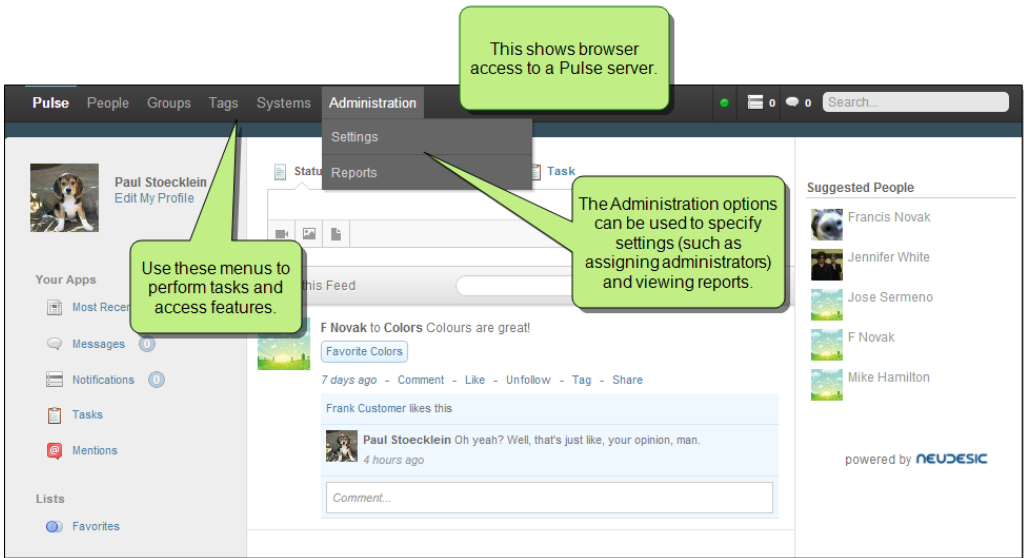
This shows browser access to a Pulse server.

Pulse People Groups Tags Systems Administration 0 0 Search...

Settings

Reports

Paul Stoecklein
Edit My Profile

Statu

Task

The Administration options can be used to specify settings (such as assigning administrators) and viewing reports.

Use these menus to perform tasks and access features.

Your Apps

Most Recen

Messages 0

Notifications 0

Tasks

Mentions

Lists

Favorites

this Feed

F Novak to Colors Colours are great!

Favorite Colors

7 days ago - Comment - Like - Unfollow - Tag - Share

Frank Customer likes this

Paul Stoecklein Oh yeah? Well, that's just like, your opinion, man.
4 hours ago

Comment...

Suggested People

Francis Novak

Jennifer White

Jose Sermeno

F Novak

Mike Hamilton

powered by NEUDESIC